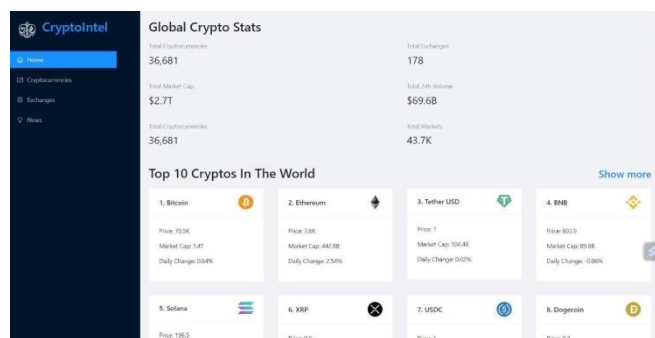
Cryptolntel

Home
Cryptocurrencies
Exchanges
News

Global Crypto Stats

Total Cryptocurrencies
36,681

Total Exchanges
178

Total Market Cap:
$2.7T

Total 24h Volume
$69.6B

Total Cryptocurrencies
36,681

Total Markets
43.7K

Top 10 Cryptos In The World

Show more

1. Bitcoin
Price: 70.5K
Market Cap: 1.4T
Daily Change: 0.84%

2. Ethereum
Price: 3.6K
Market Cap: 442.8B
Daily Change: 2.54%

3. Tether USD
Price: 1
Market Cap: 104.4B
Daily Change: 0.02%

4. BNB
Price: 603.9
Market Cap: 89.8B
Daily Change: -0.06%

5. Solana
Price: 196.5

6. XRP
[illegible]

7. USDC
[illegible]

8. Dogecoin
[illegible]